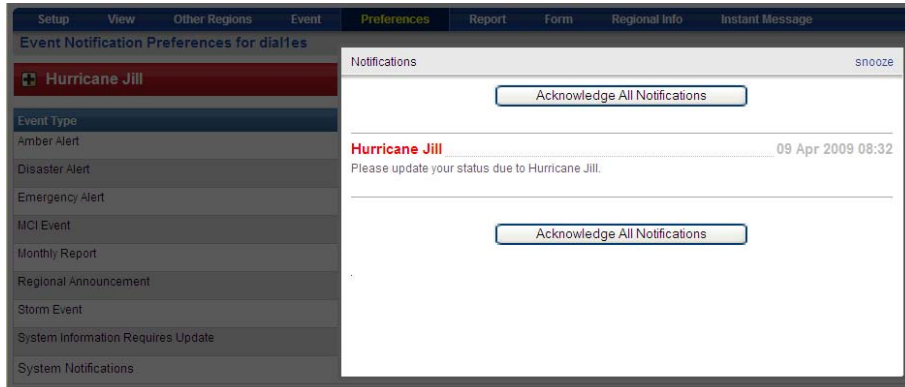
Setup View Other Regions Event Preferences Report Form Regional Info Instant Message

Event Notification Preferences for dial1es

Hurricane Jill

Event Type
Amber Alert
Disaster Alert
Emergency Alert
MCI Event
Monthly Report
Regional Announcement
Storm Event
System Information Requires Update
System Notifications

Notifications snooze

Acknowledge All Notifications

Hurricane Jill 09 Apr 2009 08:32
Please update your status due to Hurricane Jill.

Acknowledge All Notifications